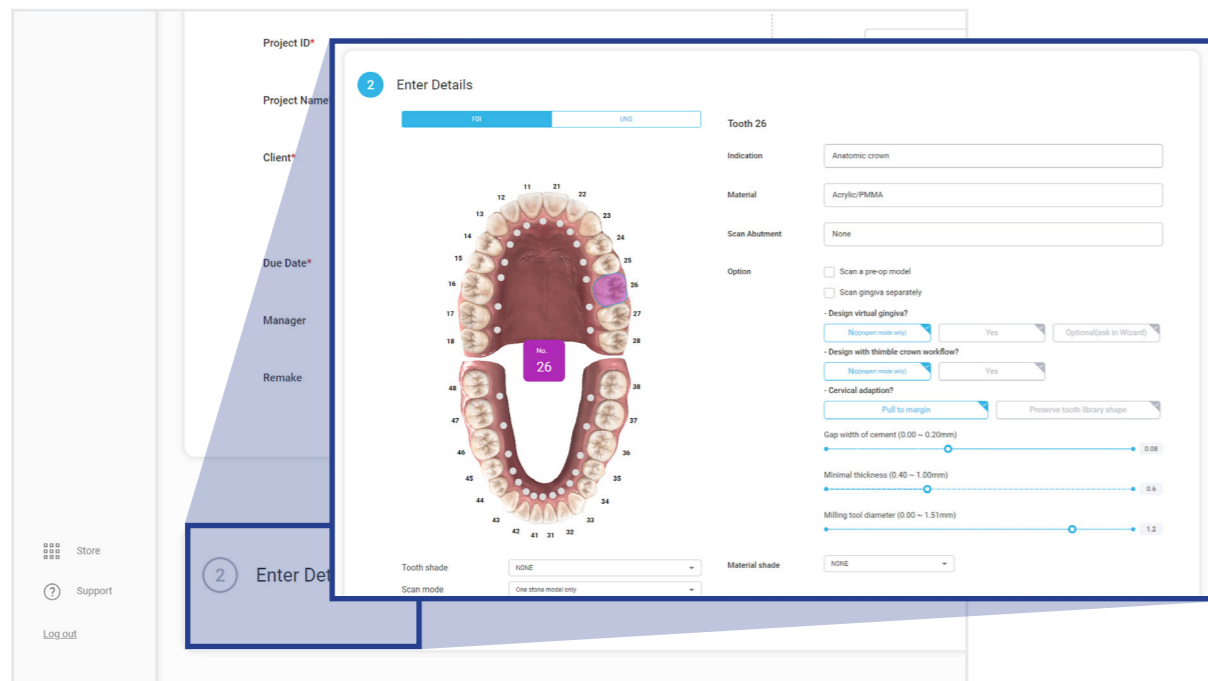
Project ID*

Project Name

Client*

Due Date*

Manager

Remake

Store

Support

Log out

2 Enter Det

2 Enter Details

FDI UNS

11 21 22 12 13 23 14 24 15 25 16 26 17 27 18 28

No. 26

48 38 47 37 46 36 45 35 44 34 43 33 42 41 31 32

Tooth shade NONE

Scan mode One stone model only

Tooth 26

Indication Anatomic crown

Material Acrylic/PMMA

Scan Abutment None

Option

Scan a pre-op model

Scan gingiva separately

- Design virtual gingiva?

No(expert mode only) Yes Optional(ask in Wizard)

- Design with thimble crown workflow?

No(expert mode only) Yes

- Cervical adaption?

Pull to margin Preserve tooth library shape

Gap width of cement (0.00 ~ 0.20mm)

0.08

Minimal thickness (0.40 ~ 1.00mm)

0.6

Milling tool diameter (0.00 ~ 1.51mm)

1.2

Material shade NONE